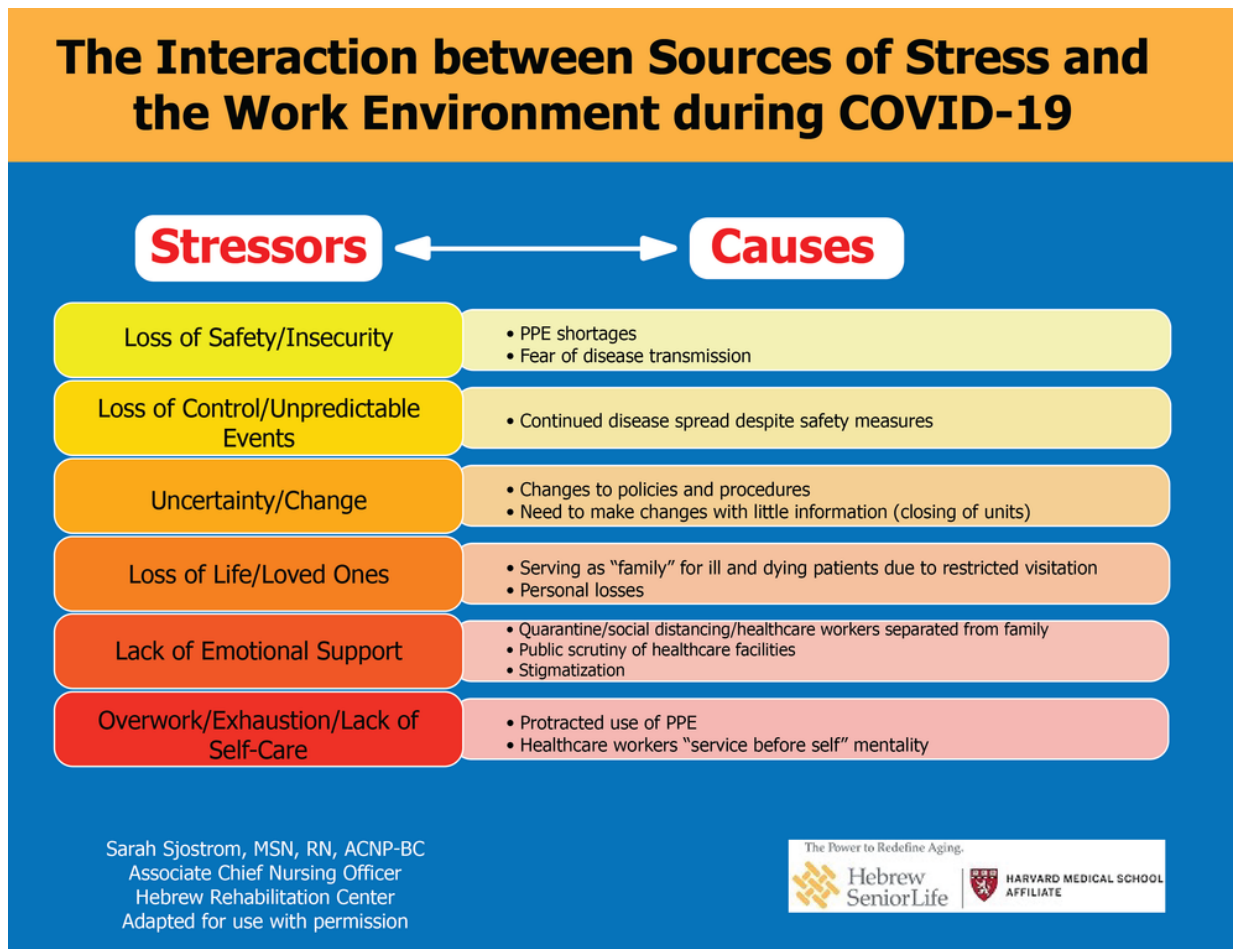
The Interaction between Sources of Stress and the Work Environment during COVID-19

Stressors

Causes

| Stressors | Causes |
|---|---|
| Loss of Safety/Insecurity | • PPE shortages<br>• Fear of disease transmission |
| Loss of Control/Unpredictable Events | • Continued disease spread despite safety measures |
| Uncertainty/Change | • Changes to policies and procedures<br>• Need to make changes with little information (closing of units) |
| Loss of Life/Loved Ones | • Serving as "family" for ill and dying patients due to restricted visitation<br>• Personal losses |
| Lack of Emotional Support | • Quarantine/social distancing/healthcare workers separated from family<br>• Public scrutiny of healthcare facilities<br>• Stigmatization |
| Overwork/Exhaustion/Lack of Self-Care | • Protracted use of PPE<br>• Healthcare workers "service before self" mentality |

Sarah Sjostrom, MSN, RN, ACNP-BC
Associate Chief Nursing Officer
Hebrew Rehabilitation Center
Adapted for use with permission

The Power to Redefine Aging.
Hebrew SeniorLife
HARVARD MEDICAL SCHOOL AFFILIATE